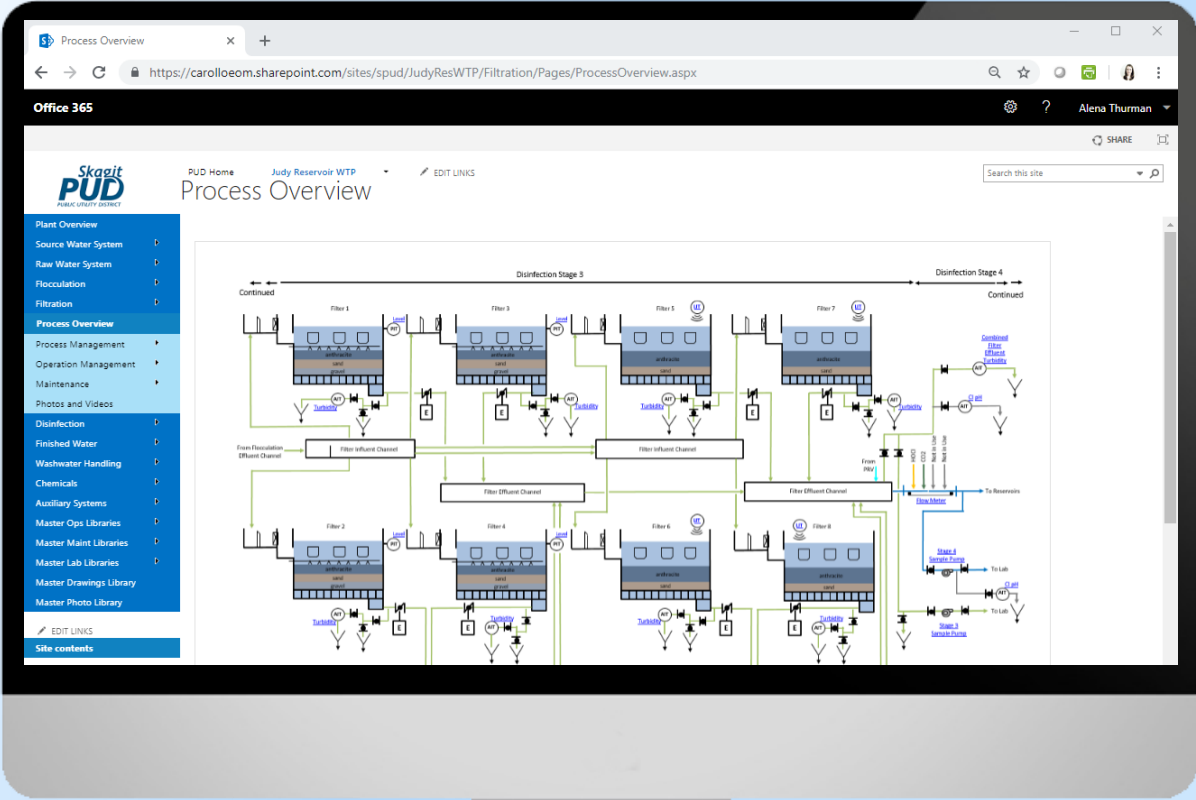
Process Overview
https://carolloeom.sharepoint.com/sites/spud/JudyResWTP/Filtration/Pages/ProcessOverview.aspx

Office 365
Alena Thurman

SHARE

Skagit PUD PUBLIC UTILITY DISTRICT

PUD Home Judy Reservoir WTP EDIT LINKS

Process Overview

Search this site

Plant Overview
Source Water System
Raw Water System
Flocculation
Filtration
Process Overview
Process Management
Operation Management
Maintenance
Photos and Videos
Disinfection
Finished Water
Washwater Handling
Chemicals
Auxiliary Systems
Master Ops Libraries
Master Maint Libraries
Master Lab Libraries
Master Drawings Library
Master Photo Library
EDIT LINKS
Site contents

Continued
Disinfection Stage 3
Disinfection Stage 4
Continued
Filter 1
Level
AIT
anthracite
sand
gravel
Turbidity
E
Filter 3
Level
AIT
anthracite
sand
gravel
Turbidity
E
Filter 5
LIT
anthracite
sand
Turbidity
E
Filter 7
LIT
anthracite
sand
Turbidity
E
AIT
Combined Filter Effluent Turbidity
AIT
Cl pH
From Flocculation Effluent Channel
Filter Influent Channel
Filter Influent Channel
Filter Effluent Channel
Filter Effluent Channel
From PRV
NaOCl
CO2
Not in Use
Not in Use
Flow Meter
To Reservoirs
Filter 2
Level
AIT
anthracite
sand
gravel
Turbidity
E
Filter 4
Level
AIT
anthracite
sand
gravel
Turbidity
E
Filter 6
LIT
anthracite
sand
Turbidity
E
Filter 8
LIT
anthracite
sand
Turbidity
E
Stage 4 Sample Pump
To Lab
AIT
Cl pH
To Lab
Stage 3 Sample Pump